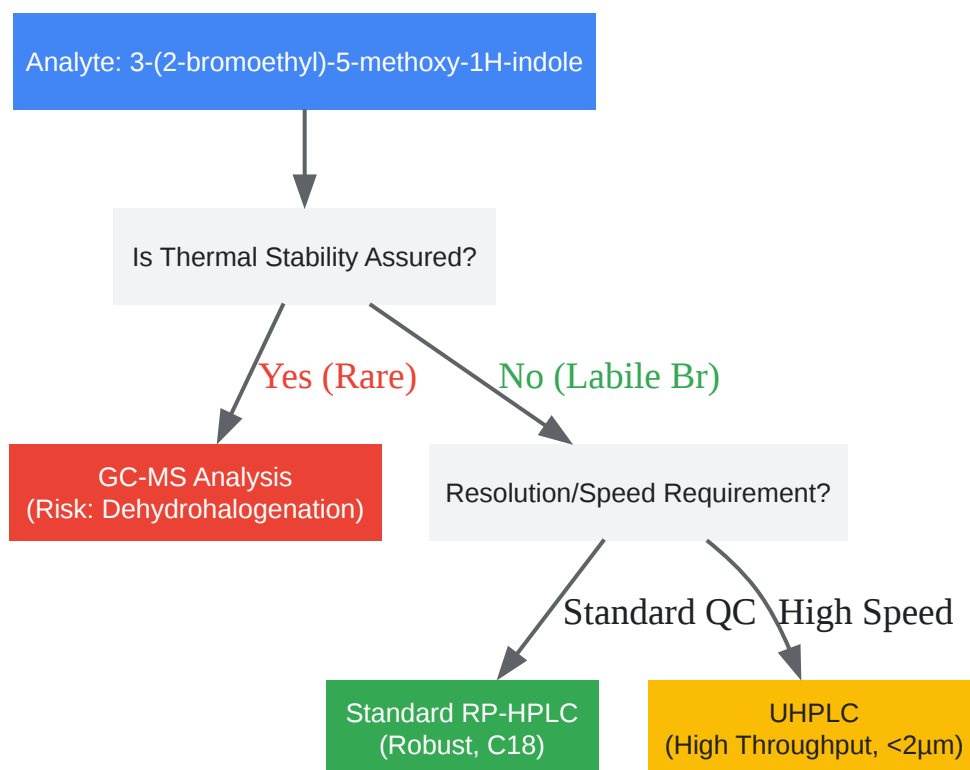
Analyte: 3-(2-bromoethyl)-5-methoxy-1H-indole

Is Thermal Stability Assured?

Yes (Rare)

No (Labile Br)

GC-MS Analysis
(Risk: Dehydrohalogenation)

Resolution/Speed Requirement?

Standard QC

High Speed

Standard RP-HPLC
(Robust, C18)

UHPLC
(High Throughput, <2µm)